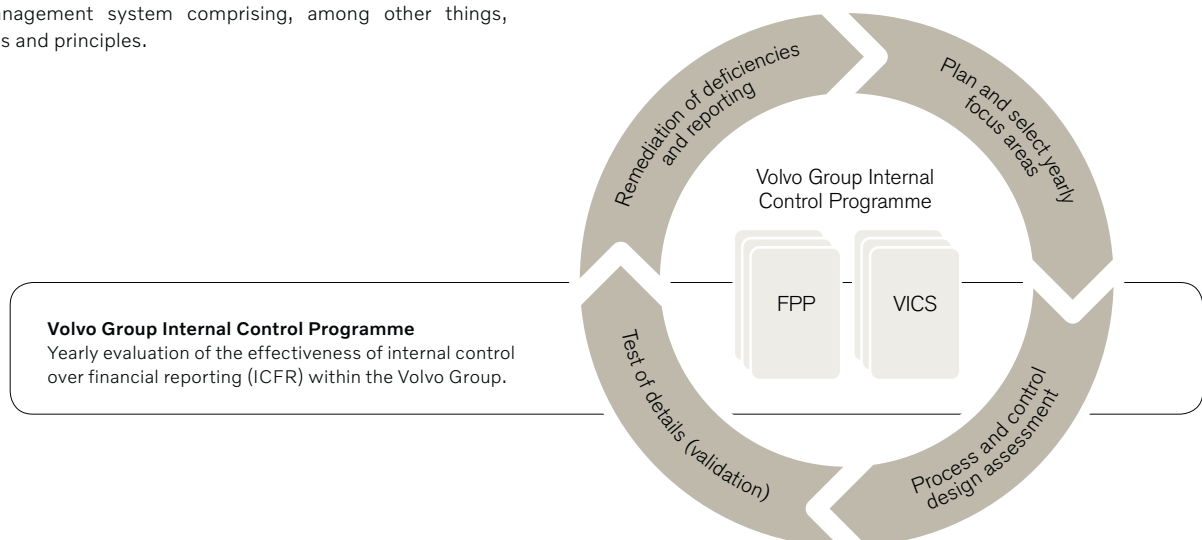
nagement system comprising, among other things, s and principles.

Remediation of deficiencies and reporting

Plan and select yearly focus areas

Volvo Group Internal Control Programme

FPP

VICS

Volvo Group Internal Control Programme
Yearly evaluation of the effectiveness of internal control over financial reporting (ICFR) within the Volvo Group.

Test of details (validation)

Process and control design assessment